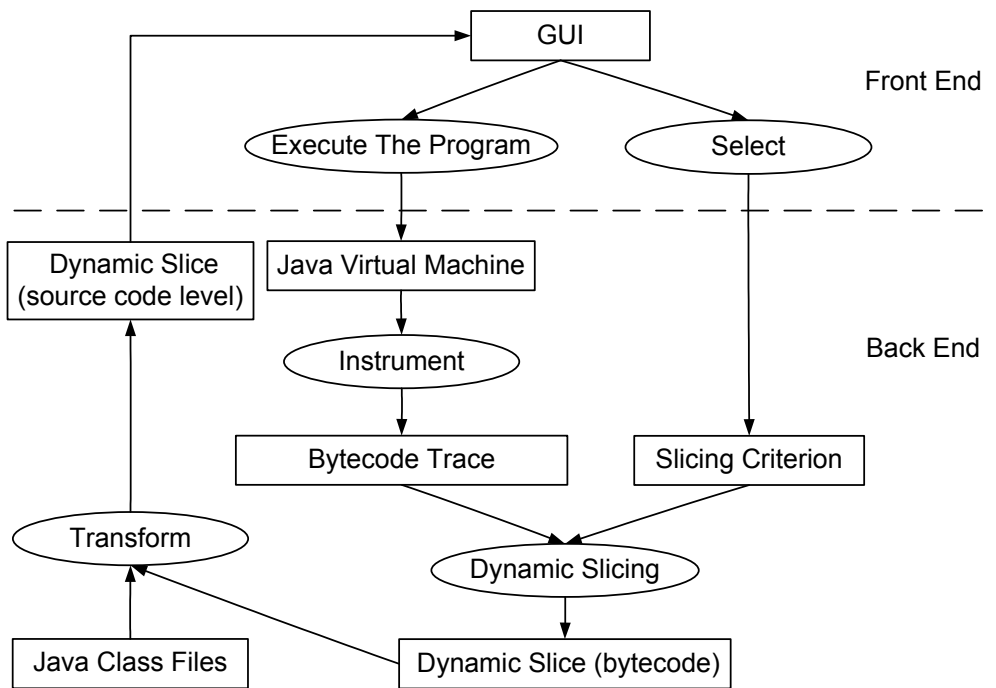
GUI

Front End

Execute The Program

Select

Dynamic Slice (source code level)

Java Virtual Machine

Back End

Instrument

Bytecode Trace

Slicing Criterion

Transform

Dynamic Slicing

Java Class Files

Dynamic Slice (bytecode)